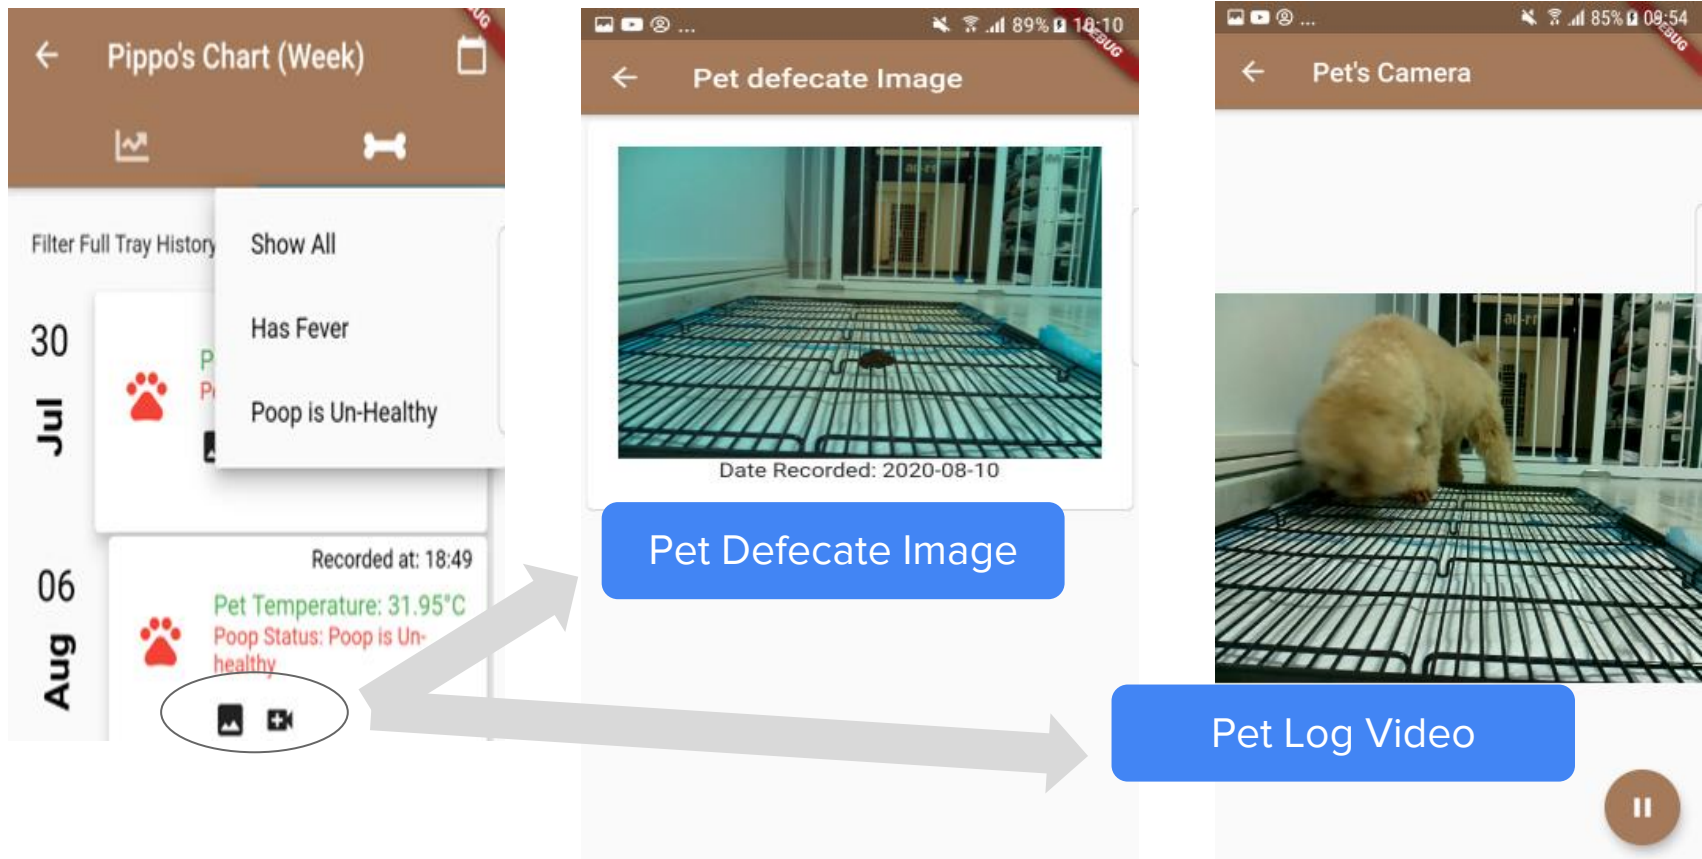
Pippo's Chart (Week)

Filter Full Tray History

Show All

Has Fever

Poop is Un-Healthy

30 Jul

P

P

06 Aug

Recorded at: 18:49

Pet Temperature: 31.95°C

Poop Status: Poop is Un-healthy

89% 18:10

Pet defecate Image

Date Recorded: 2020-08-10

Pet Defecate Image

85% 09:54

Pet's Camera

Pet Log Video